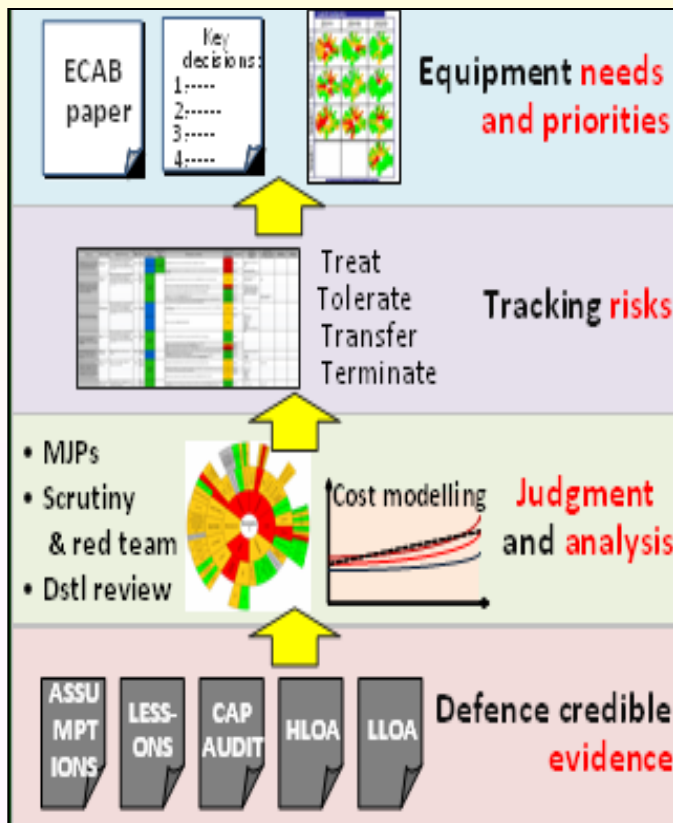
ECAB paper

Key decisions:
1:-----
2:-----
3:-----
4:-----

Equipment needs and priorities

Treat
Tolerate
Transfer
Terminate

Tracking risks

• MJPs
• Scrutiny & red team
• Dstl review

Cost modelling

Judgment and analysis

ASSUMPTIONS

LESSONS

CAP AUDIT

HLOA

LLOA

Defence credible evidence